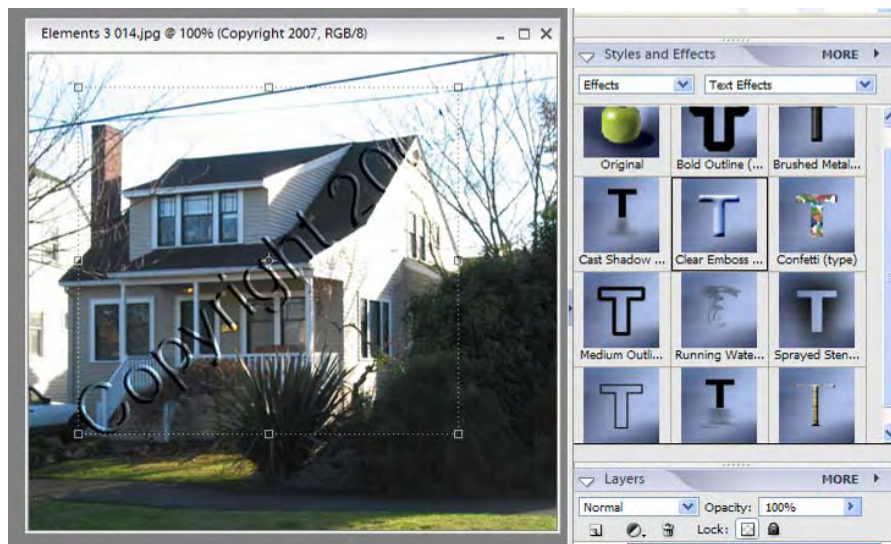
Elements 3 014.jpg @ 100% (Copyright 2007, RGB/8)

Copyright 200

Styles and Effects MORE

Effects

Text Effects

Original

Bold Outline (...

Brushed Metal...

Cast Shadow ...

Clear Emboss ...

Confetti (type)

Medium Outli...

Running Wate...

Sprayed Sten...

Layers MORE

Normal

Opacity: 100%

Lock: